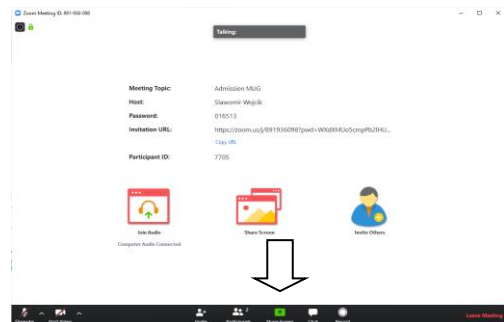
Zoom Meeting ID: 891-936-098

Talking:

Meeting Topic: Admission MUG
Host: Sławomir Wojcik
Password: 016513
Invitation URL: https://zoom.us/j/891936098?pwd=WXdRMUo5cmpPb2FHU...
Copy URL
Participant ID: 7705

Join Audio
Computer Audio Connected
Share Screen
Invite Others

Leave Meeting